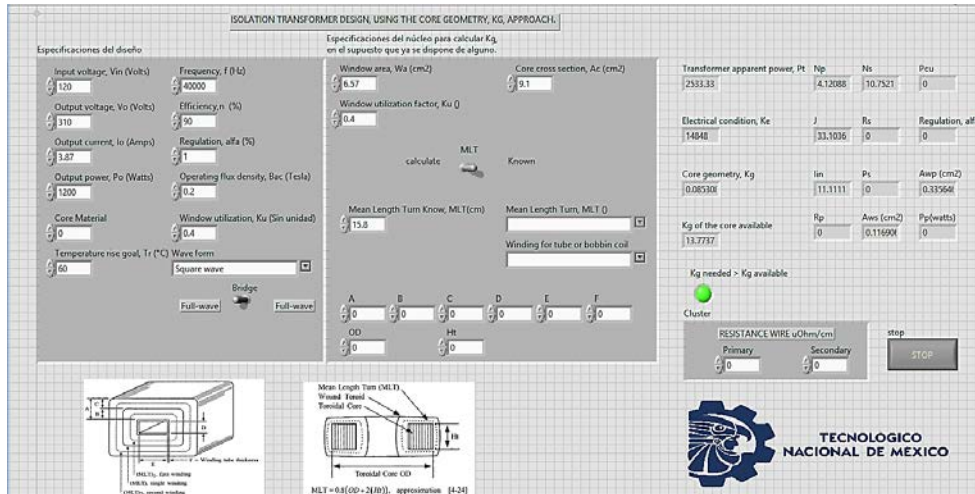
ISOLATION TRANSFORMER DESIGN, USING THE CORE GEOMETRY, KG, APPROACH.

Especificaciones del diseño

Input voltage, Vin (Volts)
120
Frequency, f (Hz)
40000
Output voltage, Vo (Volts)
310
Efficiency,n (%)
90
Output current, Io (Amps)
3.87
Regulation, alfa (%)
1
Output power, Po (Watts)
1200
Operating flux density, Bac (Tesla)
0.2
Core Material
0
Window utilization, Ku (Sin unidad)
0.4
Temperature rise goal, Tr (°C)
60
Wave form
Square wave
Bridge
Full-wave
Full-wave

Especificaciones del núcleo para calcular Kg, en el supuesto que ya se dispone de alguno.

Window area, Wa (cm2)
6.57
Core cross section, Ac (cm2)
9.1
Window utilization factor, Ku ()
0.4
MLT
calculate
Known
Mean Length Turn Know, MLT(cm)
15.8
Mean Length Turn, MLT ()
Winding for tube or bobbin coil
A
0
B
0
C
0
D
0
E
0
F
0
OD
0
Ht
0

Transformer apparent power, Pt
2533.33
Np
4.12088
Ns
10.7521
Pcu
0
Electrical condition, Ke
14848
J
33.1036
Rs
0
Regulation, alf
0
Core geometry, Kg
0.08530(
Iin
11.1111
Ps
0
Awp (cm2)
0.33564(
Kg of the core available
13.7737
Rp
0
Aws (cm2)
0.11690(
Pp(watts)
0
Kg needed > Kg available
Cluster
RESISTANCE WIRE uOhm/cm
Primary
0
Secondary
0
stop
STOP

Winding tube thickness
(MLT)₁ Core winding
(MLT)₂ single winding
(MLT)₃ second winding

Mean Length Turn (MLT)
Wound Toroid
Toroidal Core
Ht
Toroidal Core OD
$MLT = 0.8[OD + 2(Ht)]$, approximation [4-24]

TECNOLOGICO
NACIONAL DE MEXICO